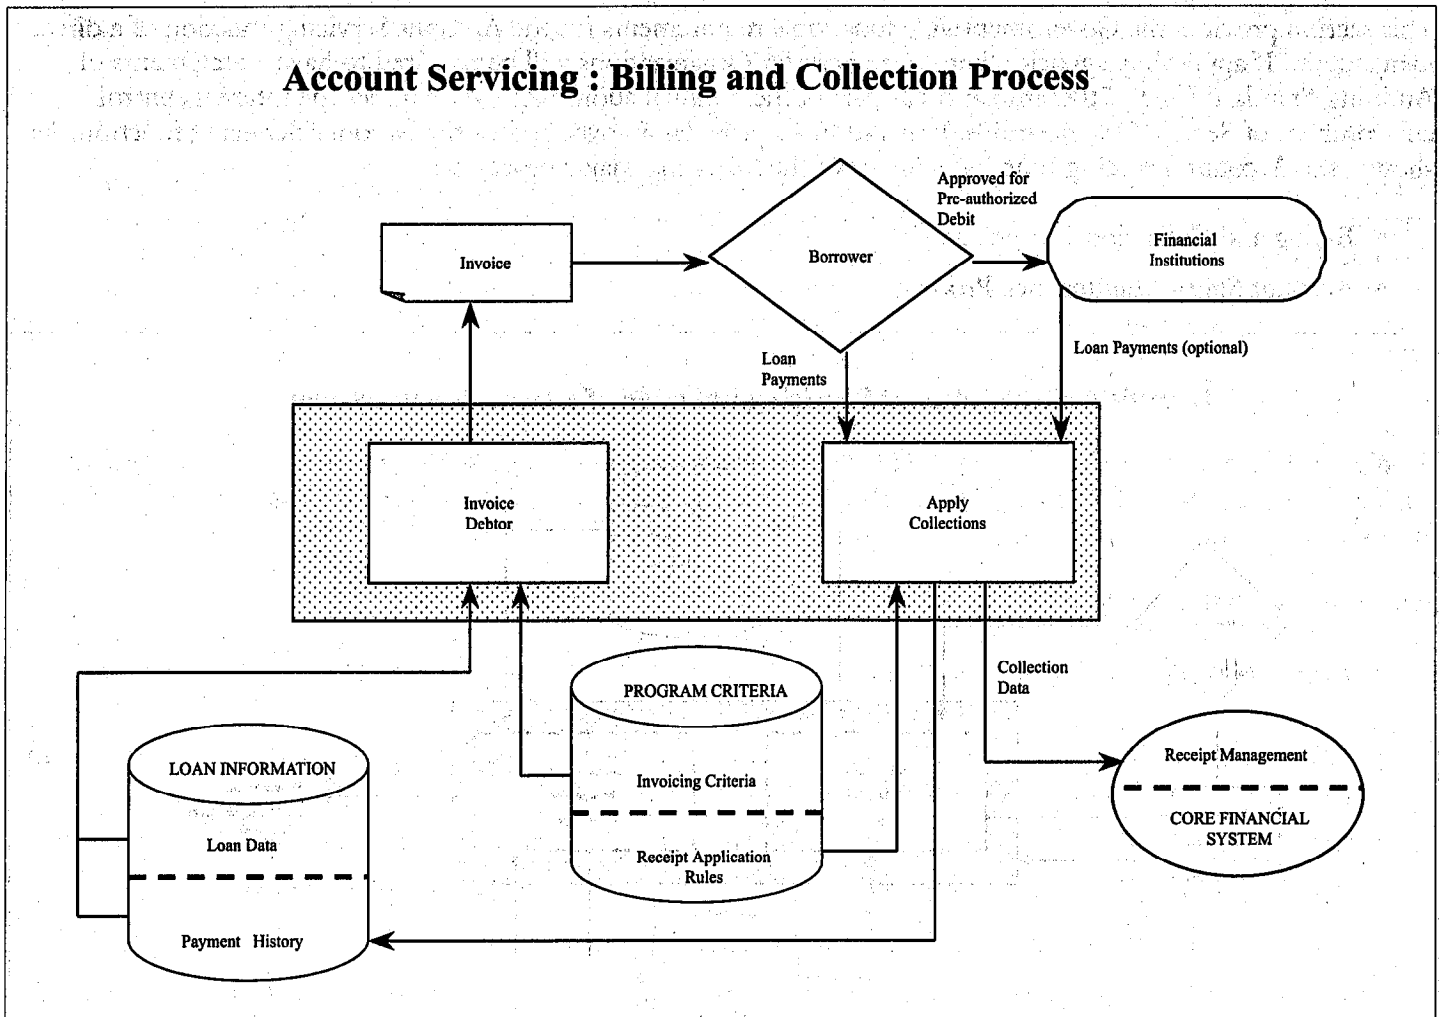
Account Servicing : Billing and Collection Process

Invoice

Borrower

Approved for Pre-authorized Debit

Financial Institutions

Loan Payments

Loan Payments (optional)

Invoice Debtor

Apply Collections

Collection Data

PROGRAM CRITERIA

Invoicing Criteria

Receipt Application Rules

LOAN INFORMATION

Loan Data

Payment History

Receipt Management

CORE FINANCIAL SYSTEM